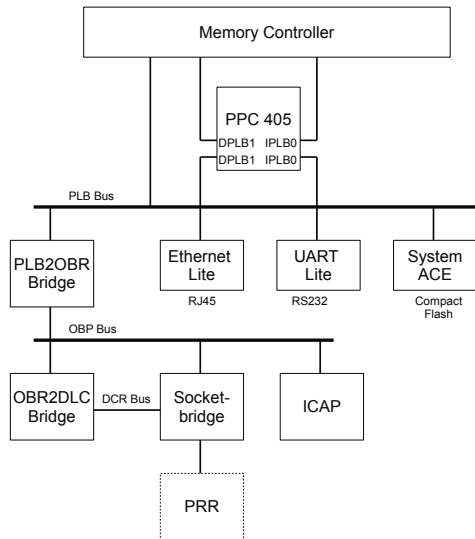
Memory Controller

PPC 405

DPLB1 IPLB0

DPLB1 IPLB0

PLB Bus

PLB2OBR Bridge

Ethernet Lite

RJ45

UART Lite

RS232

System ACE

Compact Flash

OBP Bus

OBR2DLC Bridge

DCR Bus

Socket-bridge

ICAP

PRR